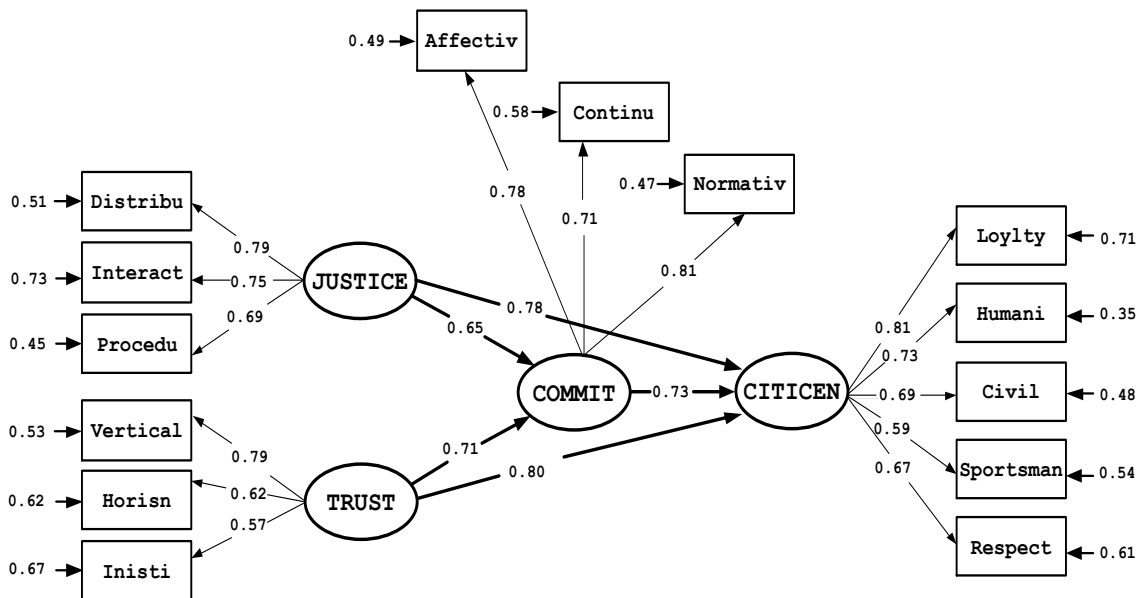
0.49 Affectiv
0.58 Continu
0.47 Normativ
0.78
0.71
0.81
0.51 Distribu
0.73 Interact
0.45 Procedu
0.79
0.75
0.69
JUSTICE
0.78
0.65
COMMIT
0.73
CITICEN
0.53 Vertical
0.62 Horisn
0.67 Inisti
0.79
0.62
0.57
TRUST
0.71
0.80
Loylty 0.71
Humani 0.35
Civil 0.48
Sportsman 0.54
Respect 0.61
0.81
0.73
0.69
0.59
0.67